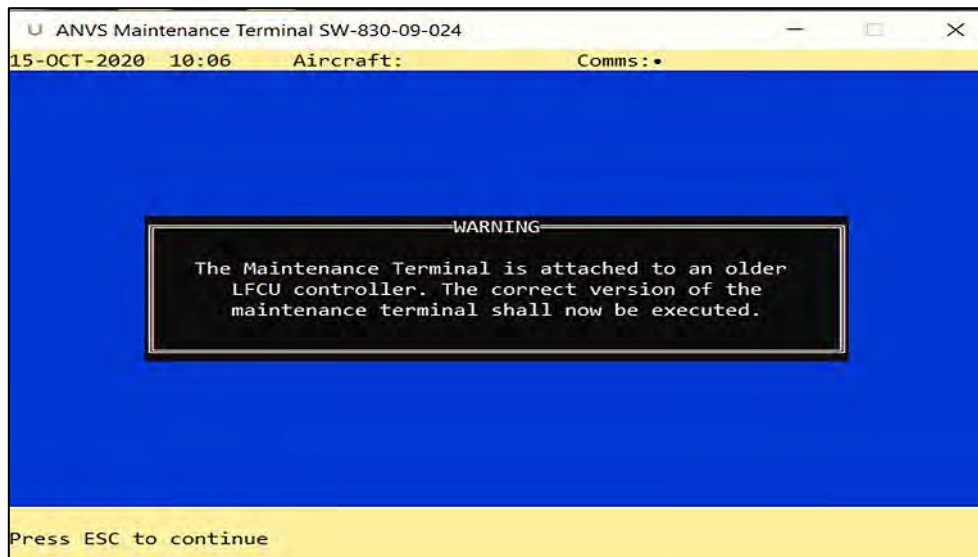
U ANVS Maintenance Terminal SW-830-09-024

15-OCT-2020 10:06 Aircraft: Comms:•

WARNING

The Maintenance Terminal is attached to an older LFCU controller. The correct version of the maintenance terminal shall now be executed.

Press ESC to continue